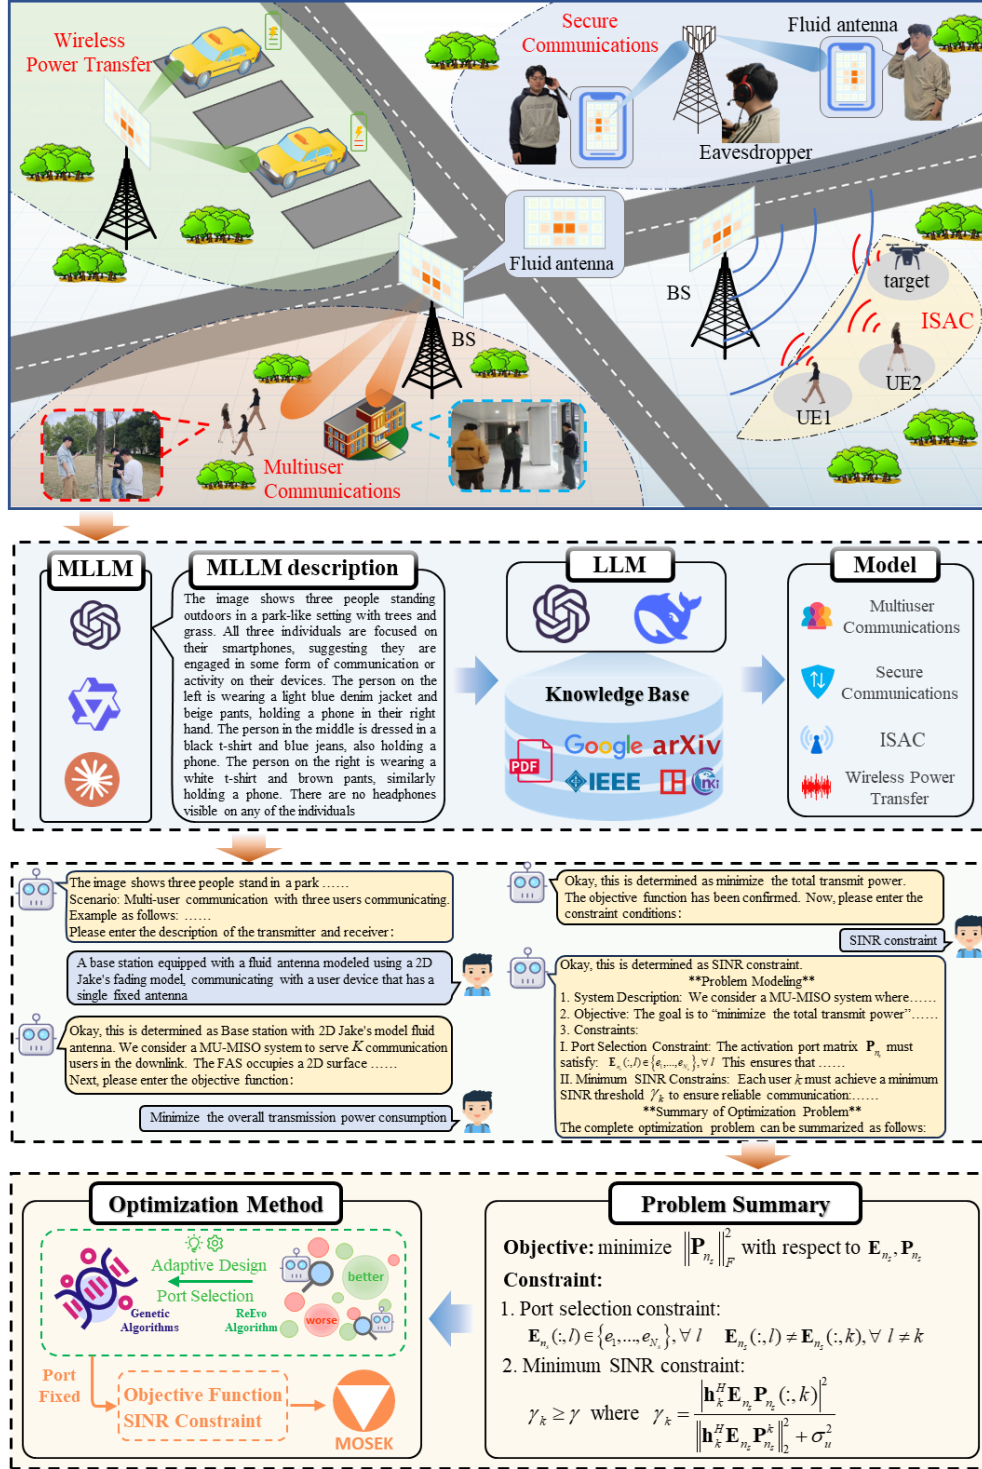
Wireless Power Transfer

Secure Communications

Fluid antenna

Eavesdropper

Fluid antenna

BS

target

ISAC

BS

UE2

UE1

Multiuser Communications

MLLM

MLLM description

The image shows three people standing outdoors in a park-like setting with trees and grass. All three individuals are focused on their smartphones, suggesting they are engaged in some form of communication or activity on their devices. The person on the left is wearing a light blue denim jacket and beige pants, holding a phone in their right hand. The person in the middle is dressed in a black t-shirt and blue jeans, also holding a phone. The person on the right is wearing a white t-shirt and brown pants, similarly holding a phone. There are no headphones visible on any of the individuals

LLM

Knowledge Base

Google arXiv

PDF

IEEE

Model

Multiuser Communications

Secure Communications

ISAC

Wireless Power Transfer

The image shows three people stand in a park ......
Scenario: Multi-user communication with three users communicating.
Example as follows: ......
Please enter the description of the transmitter and receiver:

A base station equipped with a fluid antenna modeled using a 2D Jake's fading model, communicating with a user device that has a single fixed antenna

Okay, this is determined as Base station with 2D Jake's model fluid antenna. We consider a MU-MISO system to serve $K$ communication users in the downlink. The FAS occupies a 2D surface ......
Next, please enter the objective function:

Minimize the overall transmission power consumption

Okay, this is determined as minimize the total transmit power.
The objective function has been confirmed. Now, please enter the constraint conditions:

SINR constraint

Okay, this is determined as SINR constraint.
**Problem Modeling**
1. System Description: We consider a MU-MISO system where......
2. Objective: The goal is to "minimize the total transmit power"......
3. Constraints:
I. Port Selection Constraint: The activation port matrix $\mathbf{P}_{n_s}$ must satisfy: $\mathbf{E}_{n_s}(:,l)\in\{e_1,...,e_{N_s}\},\forall l$ This ensures that ......
II. Minimum SINR Constrains: Each user $k$ must achieve a minimum SINR threshold $\gamma_k$ to ensure reliable communication......
**Summary of Optimization Problem**
The complete optimization problem can be summarized as follows:

Optimization Method

Adaptive Design

Port Selection

better

Genetic Algorithms

ReEvo Algorithm

worse

Port Fixed

Objective Function

SINR Constraint

MOSEK

Problem Summary

Objective: minimize $\left\|\mathbf{P}_{n_s}\right\|_F^2$ with respect to $\mathbf{E}_{n_s},\mathbf{P}_{n_s}$

Constraint:

1. Port selection constraint:

$\mathbf{E}_{n_s}(:,l)\in\{e_1,...,e_{N_s}\},\forall l$ $\mathbf{E}_{n_s}(:,l)\neq\mathbf{E}_{n_s}(:,k),\forall l\neq k$

2. Minimum SINR constraint:

$\gamma_k\geq\gamma$ where $\gamma_k=\frac{\left|\mathbf{h}_k^H\mathbf{E}_{n_s}\mathbf{P}_{n_s}(:,k)\right|^2}{\left\|\mathbf{h}_k^H\mathbf{E}_{n_s}\mathbf{P}_{n_s}^k\right\|_2^2+\sigma_u^2}$